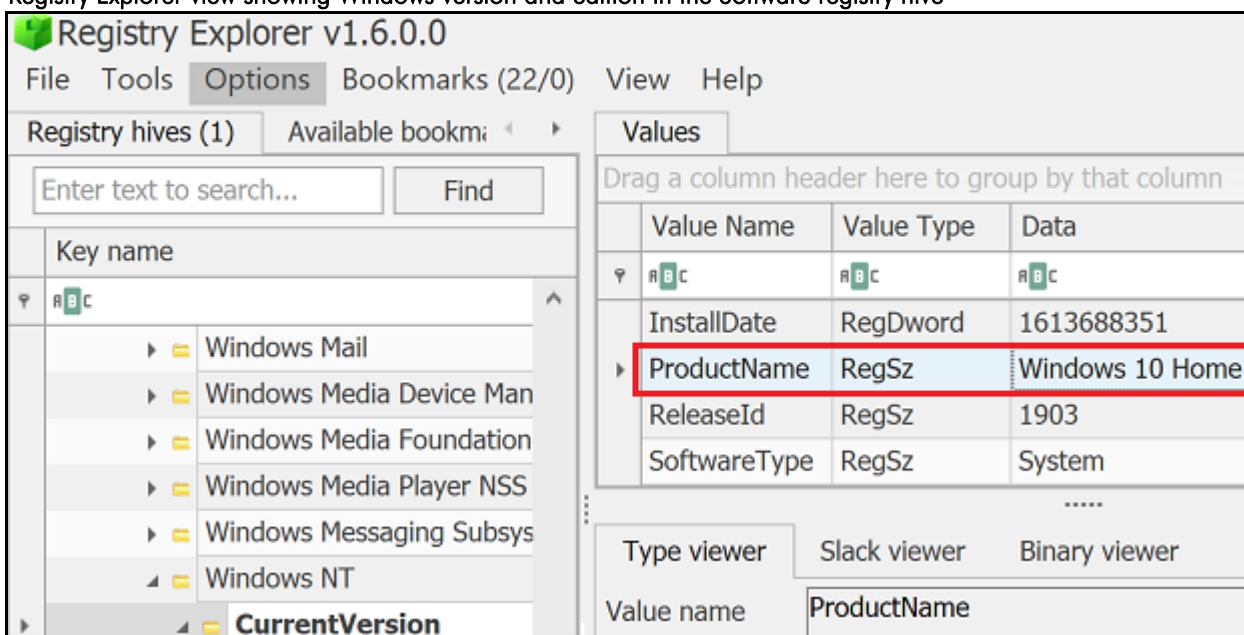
Registry Explorer view showing Windows version and edition in the software registry hive

Registry Explorer v1.6.0.0

File Tools Options Bookmarks (22/0) View Help

Registry hives (1) Available bookm

Enter text to search... Find

Key name

RBC

Windows Mail
Windows Media Device Man
Windows Media Foundation
Windows Media Player NSS
Windows Messaging Subsys
Windows NT
CurrentVersion

Values

Drag a column header here to group by that column

| Value Name | Value Type | Data |
|---|---|---|
| RBC | RBC | RBC |
| InstallDate | RegDword | 1613688351 |
| ProductName | RegSz | Windows 10 Home |
| ReleaseId | RegSz | 1903 |
| SoftwareType | RegSz | System |

Type viewer Slack viewer Binary viewer

Value name ProductName